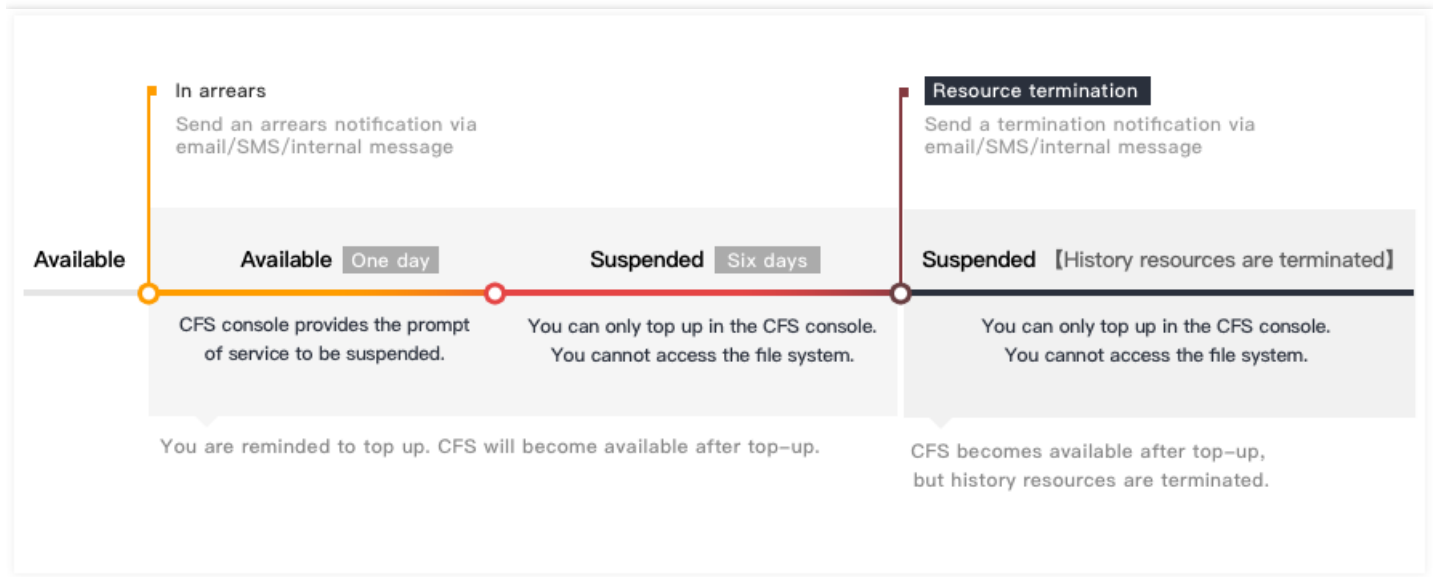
In arrears

Send an arrears notification via email/SMS/internal message

Resource termination

Send a termination notification via email/SMS/internal message

Available

Available One day

Suspended Six days

Suspended 【History resources are terminated】

CFS console provides the prompt of service to be suspended.

You can only top up in the CFS console. You cannot access the file system.

You can only top up in the CFS console. You cannot access the file system.

You are reminded to top up. CFS will become available after top-up.

CFS becomes available after top-up, but history resources are terminated.